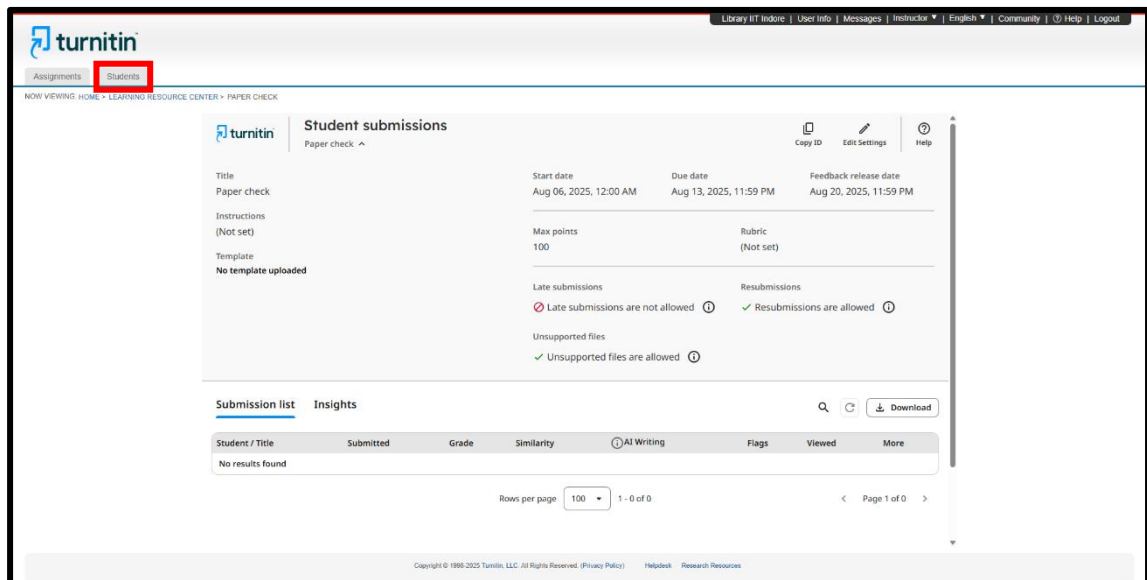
Library IIT Indore | User Info | Messages | Instructor ▼ | English ▼ | Community | ⓘ Help | Logout

turnitin

Assignments | Students

NOW VIEWING: HOME > LEARNING RESOURCE CENTER > PAPER CHECK

turnitin

Student submissions

Paper check ^

Copy ID | Edit Settings | Help

Title
Paper check

Instructions
(Not set)

Template
No template uploaded

Start date
Aug 06, 2025, 12:00 AM

Due date
Aug 13, 2025, 11:59 PM

Feedback release date
Aug 20, 2025, 11:59 PM

Max points
100

Rubric
(Not set)

Late submissions
Late submissions are not allowed

Resubmissions
Resubmissions are allowed

Unsupported files
Unsupported files are allowed

Submission list | Insights

Download

| Student / Title | Submitted | Grade | Similarity | AI Writing | Flags | Viewed | More |
|---|---|---|---|---|---|---|---|
| No results found | | | | | | | |

Rows per page 100 ▾ 1 - 0 of 0

Page 1 of 0

Copyright © 1998-2025 Turnitin, LLC. All Rights Reserved. (Privacy Policy) Helpdesk Research Resources